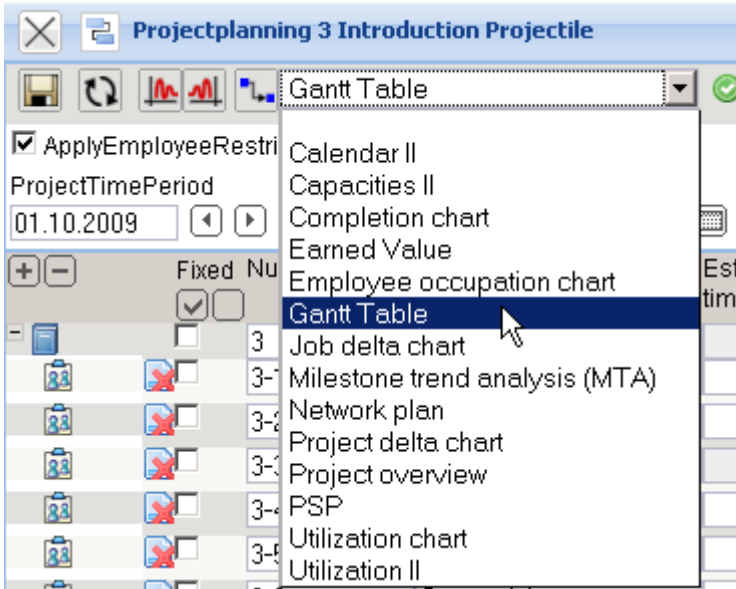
Projectplanning 3 Introduction Projectile

Gantt Table

ApplyEmployeeRestri

ProjectTimePeriod

01.10.2009

Fixed Nu

Est tim

3

3-1

3-2

3-3

3-4

3-5

Calendar II
Capacities II
Completion chart
Earned Value
Employee occupation chart
Gantt Table
Job delta chart
Milestone trend analysis (MTA)
Network plan
Project delta chart
Project overview
PSP
Utilization chart
Utilization II